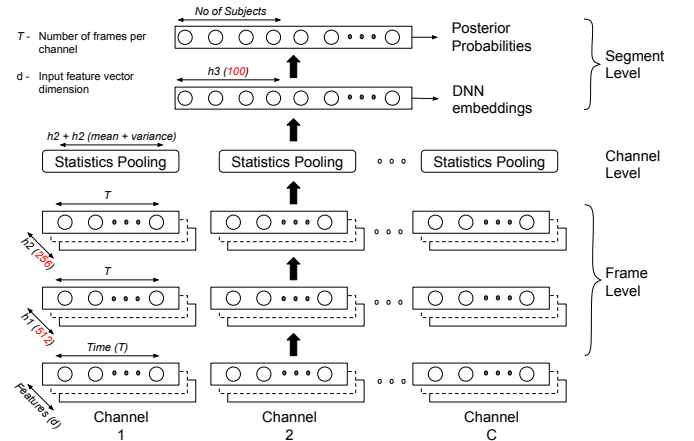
T - Number of frames per channel

d - Input feature vector dimension

No of Subjects

Posterior Probabilities

h3 (100)

DNN embeddings

Segment Level

h2 + h2 (mean + variance)

Statistics Pooling

Statistics Pooling

Statistics Pooling

Channel Level

T

h2 (256)

T

Frame Level

h1 (512)

Time (T)

Features (d)

Channel 1

Channel 2

Channel C